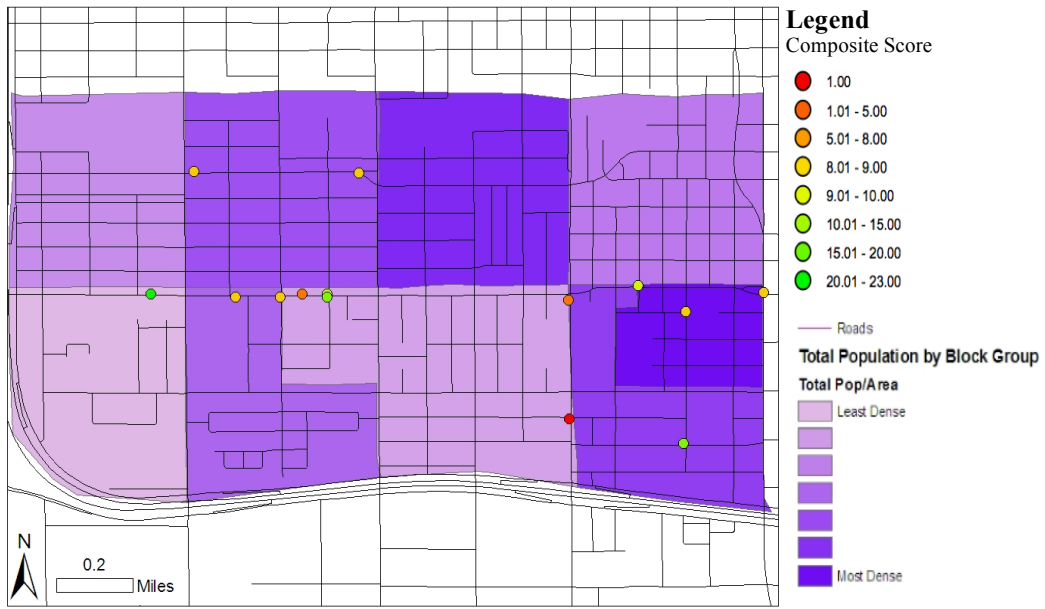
N

0.2
Miles

Legend
Composite Score
1.00
1.01 - 5.00
5.01 - 8.00
8.01 - 9.00
9.01 - 10.00
10.01 - 15.00
15.01 - 20.00
20.01 - 23.00

Roads
Total Population by Block Group
Total Pop/Area
Least Dense
Most Dense